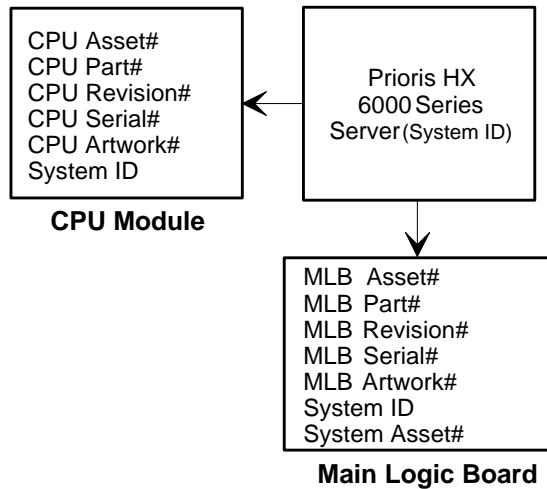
CPU Asset#
CPU Part#
CPU Revision#
CPU Serial#
CPU Artwork#
System ID

CPU Module

Prioris HX 6000 Series Server (System ID)

MLB Asset#
MLB Part#
MLB Revision#
MLB Serial#
MLB Artwork#
System ID
System Asset#

Main Logic Board